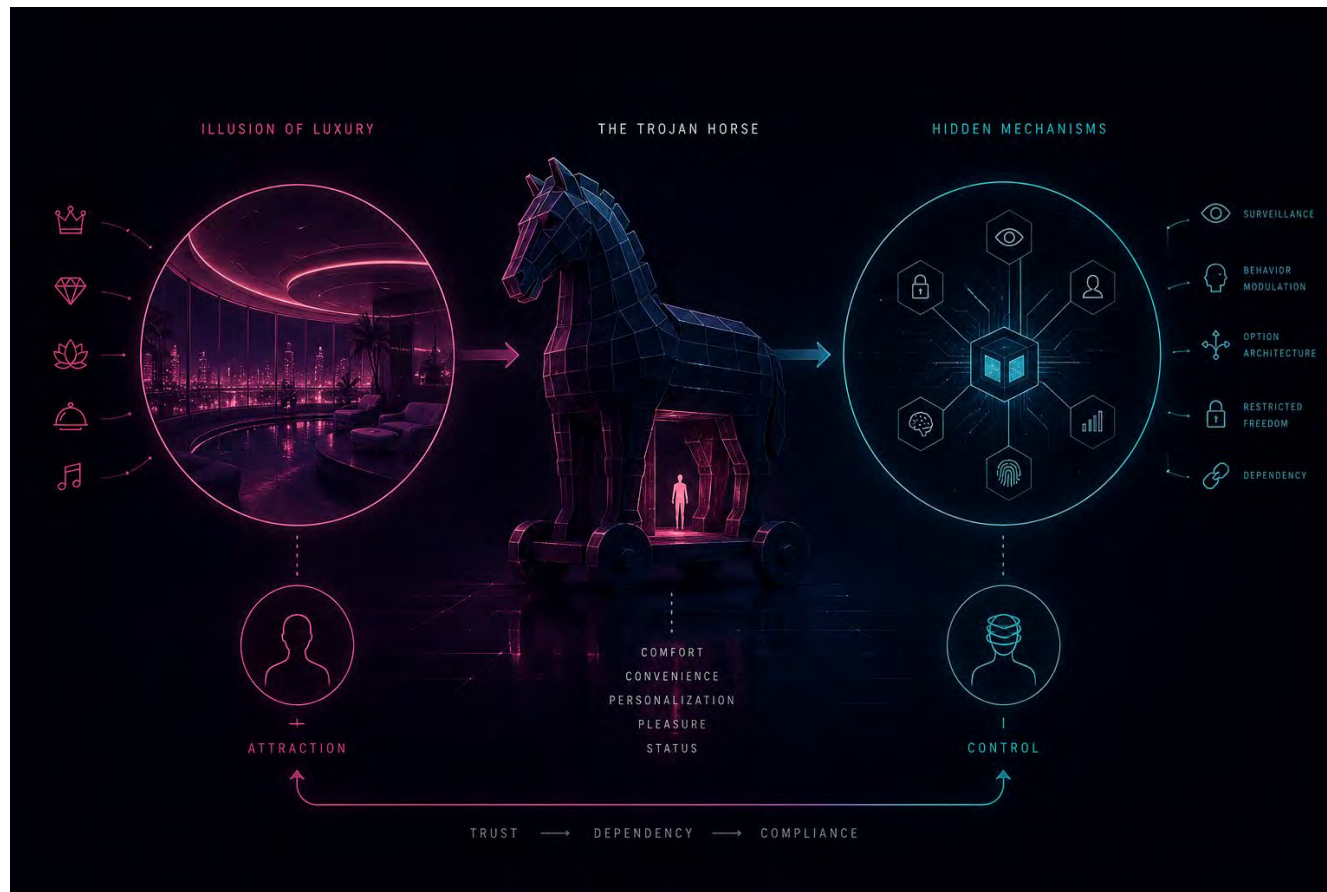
ILLUSION OF LUXURY

THE TROJAN HORSE

HIDDEN MECHANISMS

SURVEILLANCE

BEHAVIOR MODULATION

OPTION ARCHITECTURE

RESTRICTED FREEDOM

DEPENDENCY

COMFORT
CONVENIENCE
PERSONALIZATION
PLEASURE
STATUS

ATTRACTION

CONTROL

TRUST ⟶ DEPENDENCY ⟶ COMPLIANCE